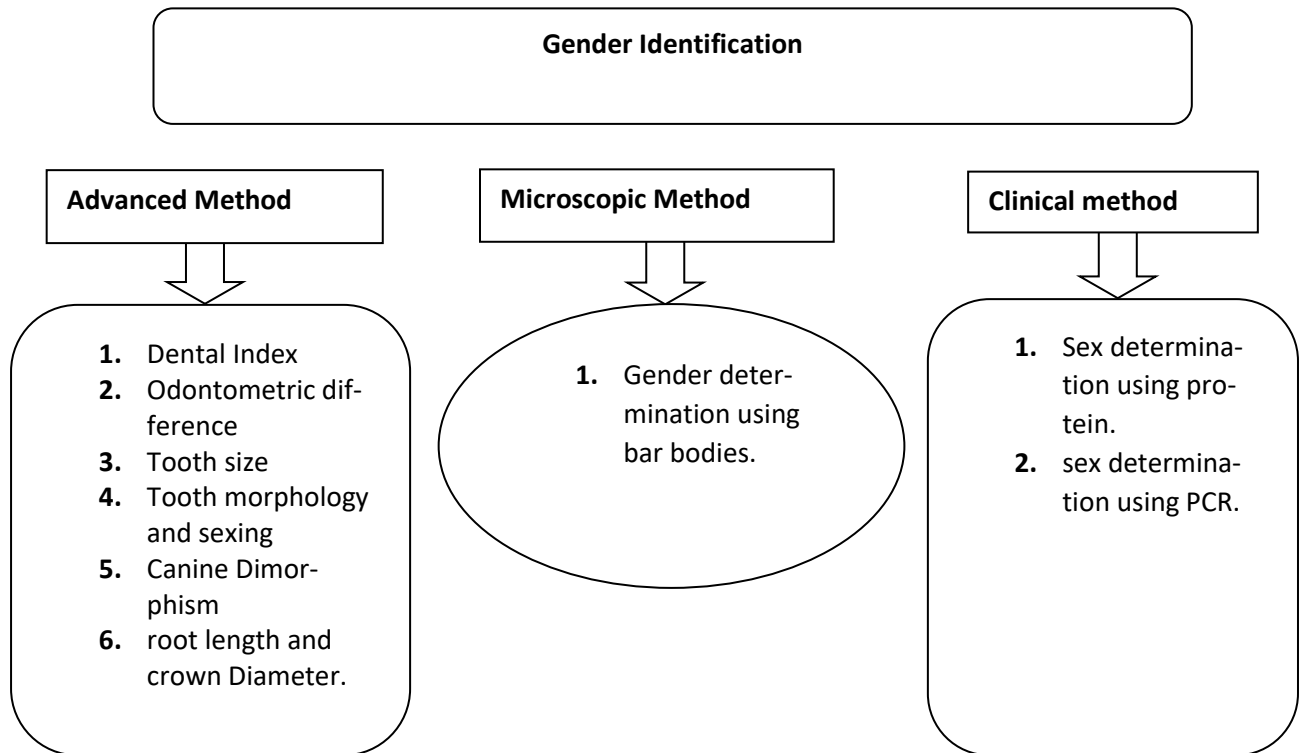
Gender Identification

Advanced Method

1. Dental Index
2. Odontometric difference
3. Tooth size
4. Tooth morphology and sexing
5. Canine Dimorphism
6. root length and crown Diameter.

Microscopic Method

1. Gender determination using bar bodies.

Clinical method

1. Sex determination using protein.
2. sex determination using PCR.